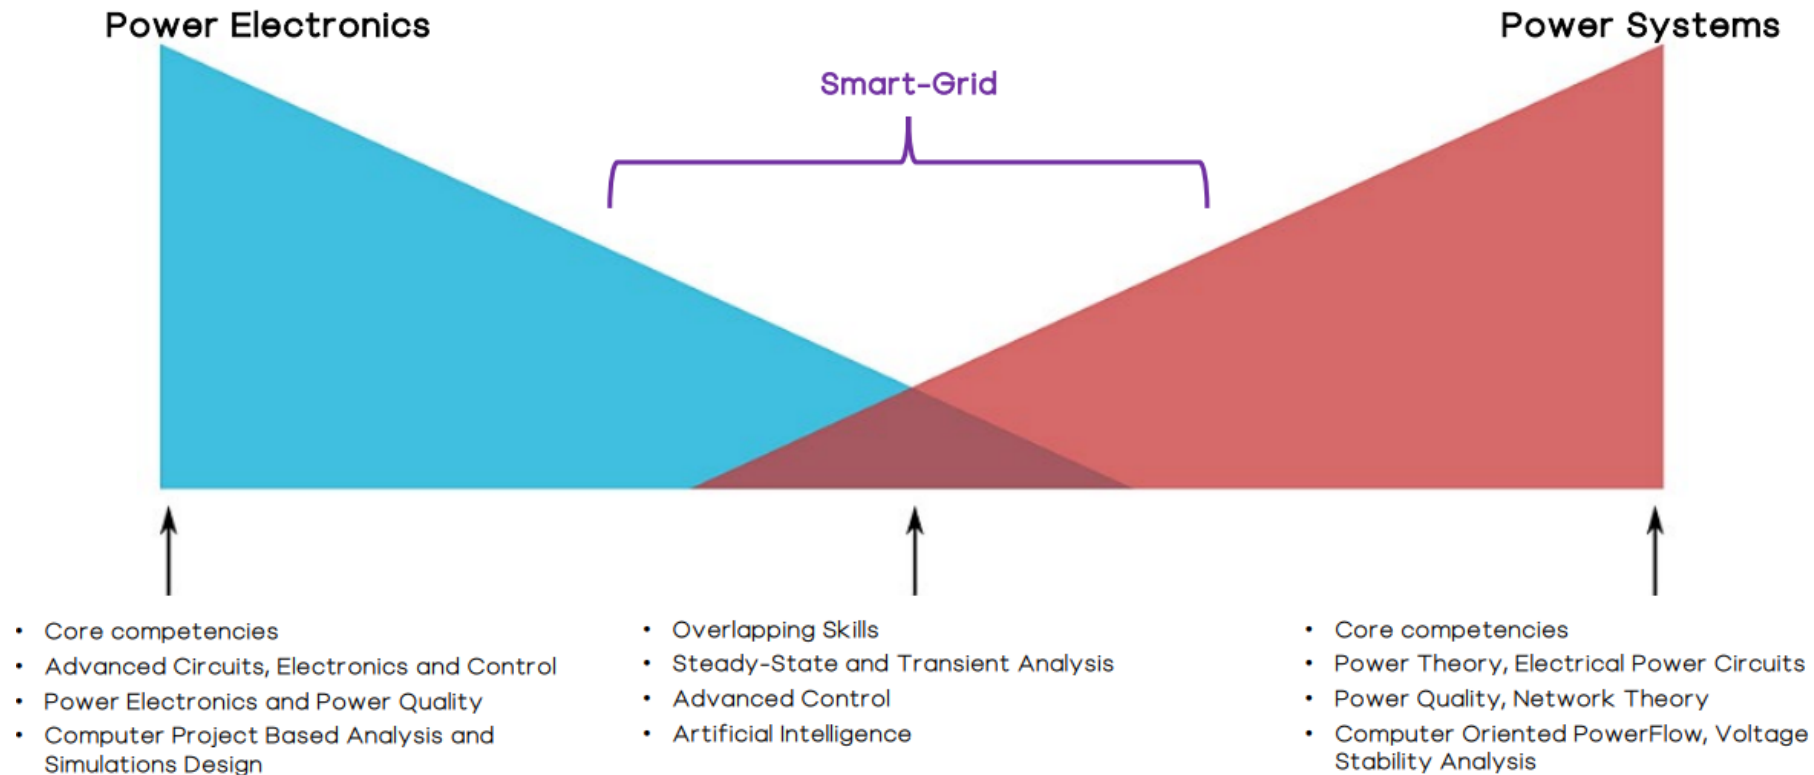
Power Electronics

Power Systems

Smart-Grid

- Core competencies
- Advanced Circuits, Electronics and Control
- Power Electronics and Power Quality
- Computer Project Based Analysis and Simulations Design

- Overlapping Skills
- Steady-State and Transient Analysis
- Advanced Control
- Artificial Intelligence

- Core competencies
- Power Theory, Electrical Power Circuits
- Power Quality, Network Theory
- Computer Oriented PowerFlow, Voltage Stability Analysis